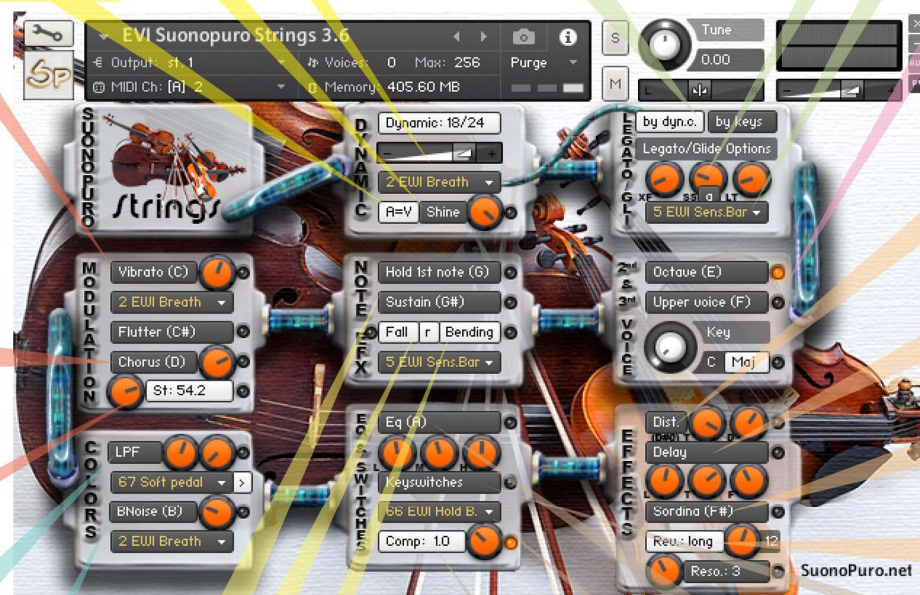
EVI Suonopuro Strings 3.6
Output: st. 1
Voices: 0 Max: 256
Purge
MIDI Ch: [A] 2
Memory: 405.60 MB
S
M
Tune
0.00
L
R

SUONOPURO
Strings

DYNAMIC
Dynamic: 18/24
2 EWI Breath
A=V
Shine

LEGATO/GLI
by dyn.c.
by keys
Legato/Glide Options
XF
a
LT
5 EWI Sens.Bar

MODULATION
Vibrato (C)
2 EWI Breath
Flutter (C#)
Chorus (D)
St: 54.2

NOTE FX
Hold 1st note (G)
Sustain (G#)
Fall
r
Bending
5 EWI Sens.Bar

2nd & 3rd VOICE
Octave (E)
Upper voice (F)
Key
C
Maj

COLORS
LPF
67 Soft pedal
>
BNoise (B)
2 EWI Breath

EQ SWITCHES
Eq (A)
L
M
H
Keyswitches
66 EWI Hold B.
Comp: 1.0

EFFECTS
Dist.
Delay
L
T
F
Sordina (F#)
Rev.: long
12
Reso.: 3

SuonoPuro.net